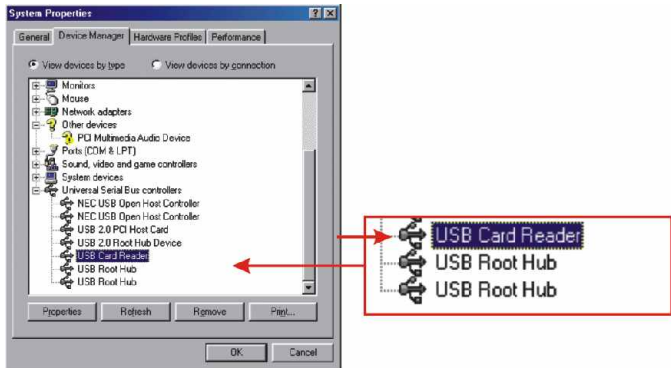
System Properties

? X

General | Device Manager | Hardware Profiles | Performance

View devices by type

View devices by connection

Monitors
Mouse
Network adapters
Other devices
PCI Multimedia Audio Device
Ports (COM & LPT)
Sound, video and game controllers
System devices
Universal Serial Bus controllers
NEC USB Open Host Controller
NEC USB Open Host Controller
USB 2.0 PCI Host Card
USB 2.0 Root Hub Device
USB Card Reader
USB Root Hub
USB Root Hub

Properties | Refresh | Remove | Print...

OK | Cancel

USB Card Reader
USB Root Hub
USB Root Hub